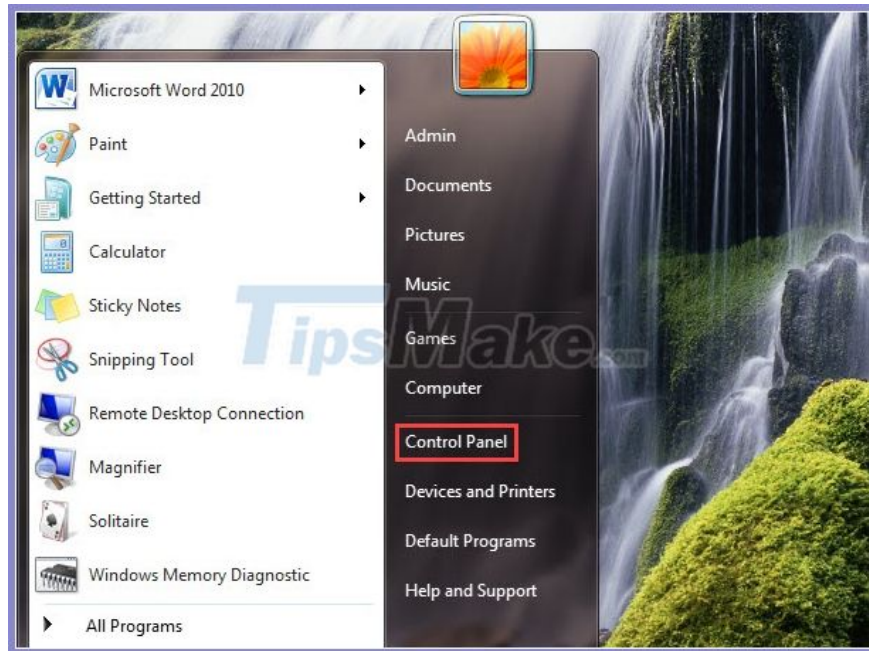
Microsoft Word 2010
Paint
Getting Started
Calculator
Sticky Notes
Snipping Tool
Remote Desktop Connection
Magnifier
Solitaire
Windows Memory Diagnostic
All Programs

Admin
Documents
Pictures
Music
Games
Computer
Control Panel
Devices and Printers
Default Programs
Help and Support

TipsMake.com